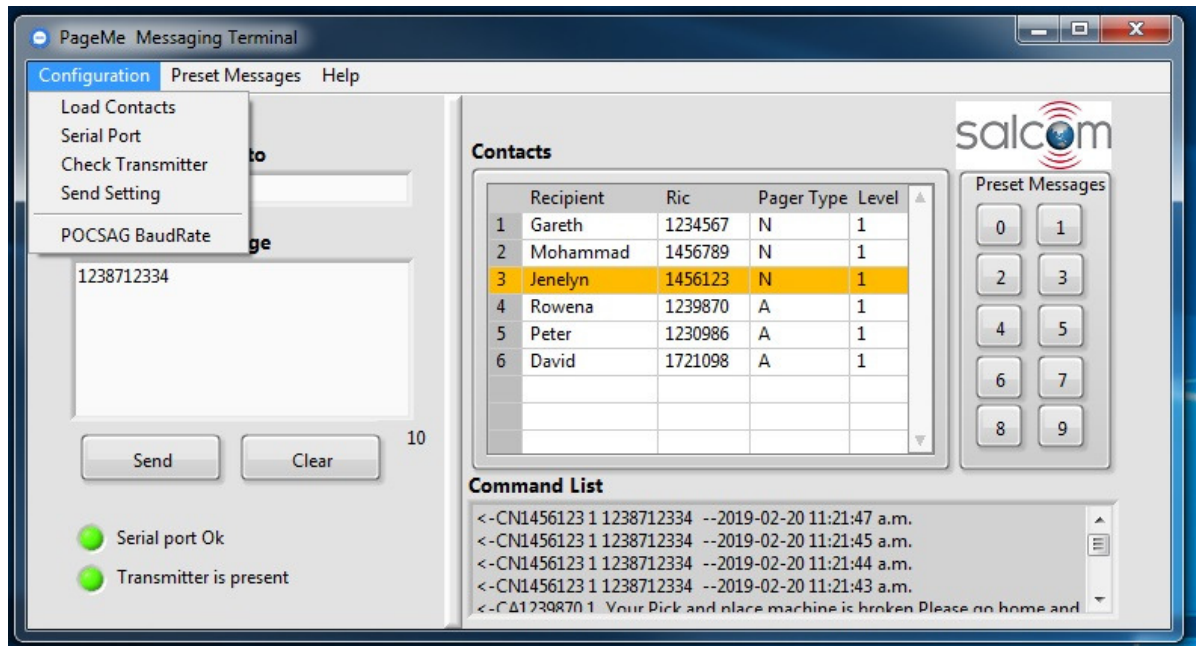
PageMe Messaging Terminal

Configuration Preset Messages Help

Load Contacts
Serial Port
Check Transmitter
Send Setting
POCSAG BaudRate

to

ge

1238712334

Send Clear 10

Serial port Ok
Transmitter is present

salcom

Contacts

| | Recipient | Ric | Pager Type | Level |
|---|---|---|---|---|
| 1 | Gareth | 1234567 | N | 1 |
| 2 | Mohammad | 1456789 | N | 1 |
| 3 | Jenelyn | 1456123 | N | 1 |
| 4 | Rowena | 1239870 | A | 1 |
| 5 | Peter | 1230986 | A | 1 |
| 6 | David | 1721098 | A | 1 |

Preset Messages
0 1
2 3
4 5
6 7
8 9

Command List
<-CN1456123 1 1238712334 --2019-02-20 11:21:47 a.m.
<-CN1456123 1 1238712334 --2019-02-20 11:21:45 a.m.
<-CN1456123 1 1238712334 --2019-02-20 11:21:44 a.m.
<-CN1456123 1 1238712334 --2019-02-20 11:21:43 a.m.
<-CA1239870 1 Your Pick and place machine is broken Please go home and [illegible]